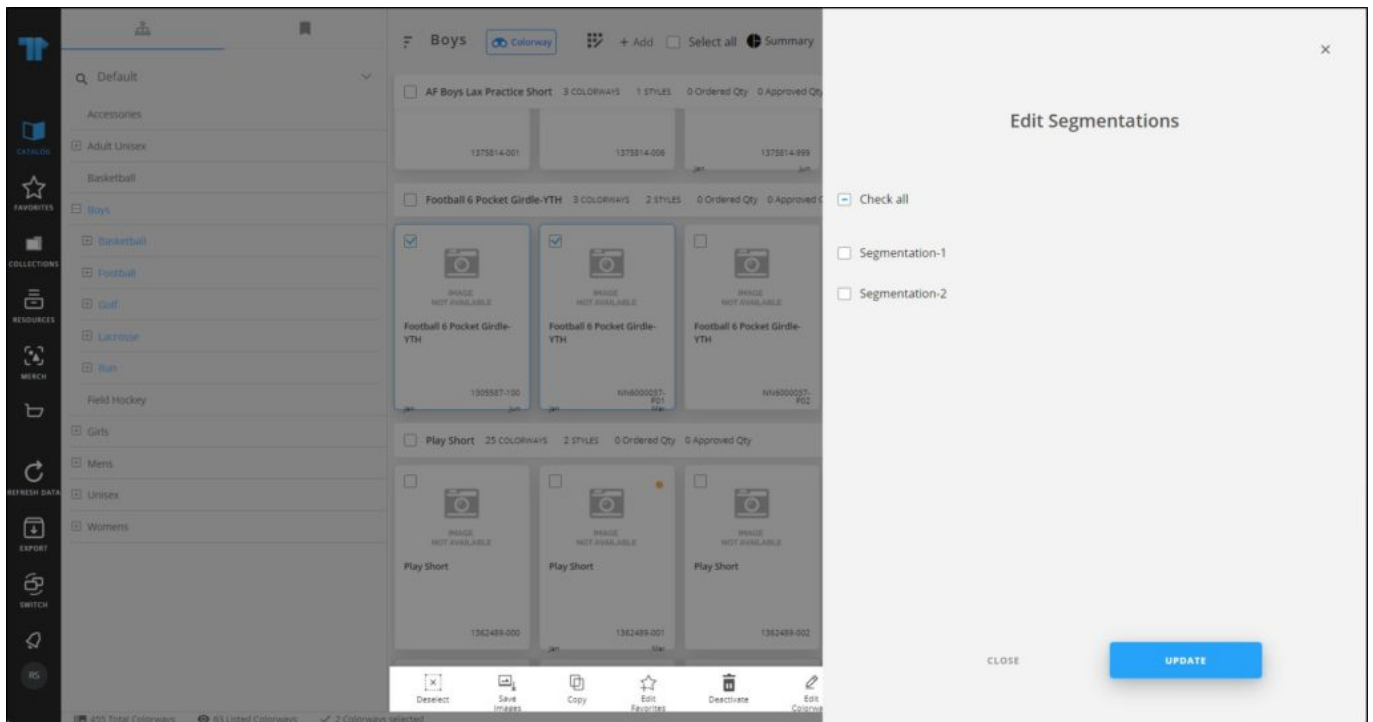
CATALOG
FAVORITES
COLLECTIONS
RESOURCES
MERCH
REFRESH DATA
EXPORT
SWITCH
RS

Default
Accessories
Adult Unisex
Basketball
Boys
Basketball
Football
Golf
Lacrosse
Run
Field Hockey
Girls
Mens
Unisex
Womens

Boys Colorway + Add Select all Summary

AF Boys Lax Practice Short 3 COLORWAYS 1 STYLES 0 Ordered Qty 0 Approved Qty
1375814-001
1375814-006
1375814-999

Football 6 Pocket Girdle-YTH 3 COLORWAYS 2 STYLES 0 Ordered Qty 0 Approved
IMAGE NOT AVAILABLE
Football 6 Pocket Girdle-YTH
1309587-100
IMAGE NOT AVAILABLE
Football 6 Pocket Girdle-YTH
NN6000037-P01
IMAGE NOT AVAILABLE
Football 6 Pocket Girdle-YTH
NN6000037-P02

Play Short 25 COLORWAYS 2 STYLES 0 Ordered Qty 0 Approved Qty
IMAGE NOT AVAILABLE
Play Short
1362489-000
IMAGE NOT AVAILABLE
Play Short
1362489-001
IMAGE NOT AVAILABLE
Play Short
1362489-002

Deselect
Save Images
Copy
Edit Favorites
Deactivate
Edit Colorwa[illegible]

455 Total Colorways 63 Listed Colorways 2 Colorways selected

Edit Segmentations

Check all
Segmentation-1
Segmentation-2

CLOSE
UPDATE